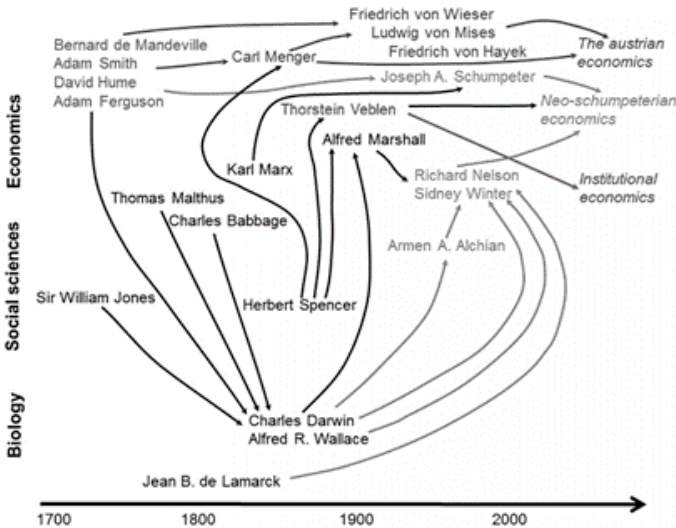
Economics

Social sciences

Biology

Bernard de Mandeville
Adam Smith
David Hume
Adam Ferguson

Friedrich von Wieser
Ludwig von Mises
Friedrich von Hayek

Carl Menger

Joseph A. Schumpeter

Thorstein Veblen

Karl Marx

Alfred Marshall

Richard Nelson
Sidney Winter

The austrian economics

Neo-schumpeterian economics

Institutional economics

Thomas Malthus

Charles Babbage

Armen A. Alchian

Sir William Jones

Herbert Spencer

Charles Darwin
Alfred R. Wallace

Jean B. de Lamarck

1700 1800 1900 2000